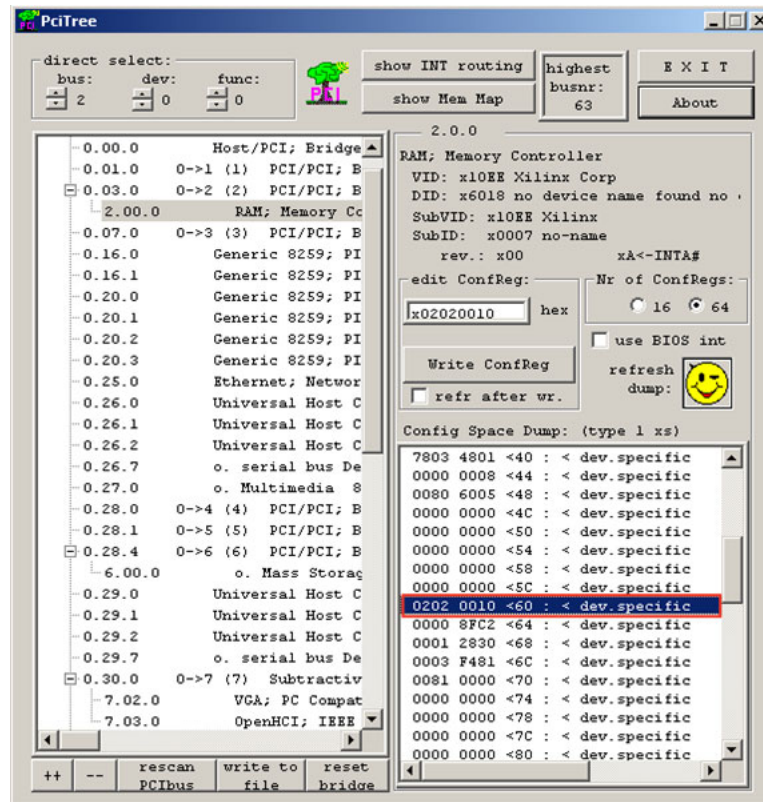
PciTree

direct select:
bus: 2
dev: 0
func: 0

PCI

show INT routing
show Mem Map

highest busnr: 63

E X I T
About

0.00.0 Host/PCI; Bridge
0.01.0 0->1 (1) PCI/PCI; B
0.03.0 0->2 (2) PCI/PCI; B
2.00.0 RAM; Memory Co
0.07.0 0->3 (3) PCI/PCI; B
0.16.0 Generic 8259; PI
0.16.1 Generic 8259; PI
0.20.0 Generic 8259; PI
0.20.1 Generic 8259; PI
0.20.2 Generic 8259; PI
0.20.3 Generic 8259; PI
0.25.0 Ethernet; Networ
0.26.0 Universal Host C
0.26.1 Universal Host C
0.26.2 Universal Host C
0.26.7 o. serial bus De
0.27.0 o. Multimedia 8
0.28.0 0->4 (4) PCI/PCI; B
0.28.1 0->5 (5) PCI/PCI; B
0.28.4 0->6 (6) PCI/PCI; B
6.00.0 o. Mass Storag
0.29.0 Universal Host C
0.29.1 Universal Host C
0.29.2 Universal Host C
0.29.7 o. serial bus De
0.30.0 0->7 (7) Subtractiv
7.02.0 VGA; PC Compat
7.03.0 OpenHCI; IEEE

++ -- rescan PCIbus write to file reset bridge

2.0.0
RAM; Memory Controller
VID: x10EE Xilinx Corp
DID: x6018 no device name found no
SubVID: x10EE Xilinx
SubID: x0007 no-name
rev.: x00 xA<-INTA#

edit ConfReg:
x02020010 hex
Write ConfReg
refr after wr.

Nr of ConfRegs:
16 64
use BIOS int
refresh dump:

Config Space Dump: (type 1 xs)
7803 4801 <40 : < dev.specific
0000 0008 <44 : < dev.specific
0080 6005 <48 : < dev.specific
0000 0000 <4C : < dev.specific
0000 0000 <50 : < dev.specific
0000 0000 <54 : < dev.specific
0000 0000 <58 : < dev.specific
0000 0000 <5C : < dev.specific
0202 0010 <60 : < dev.specific
0000 8FC2 <64 : < dev.specific
0001 2830 <68 : < dev.specific
0003 F481 <6C : < dev.specific
0081 0000 <70 : < dev.specific
0000 0000 <74 : < dev.specific
0000 0000 <78 : < dev.specific
0000 0000 <7C : < dev.specific
0000 0000 <80 : < dev.specific